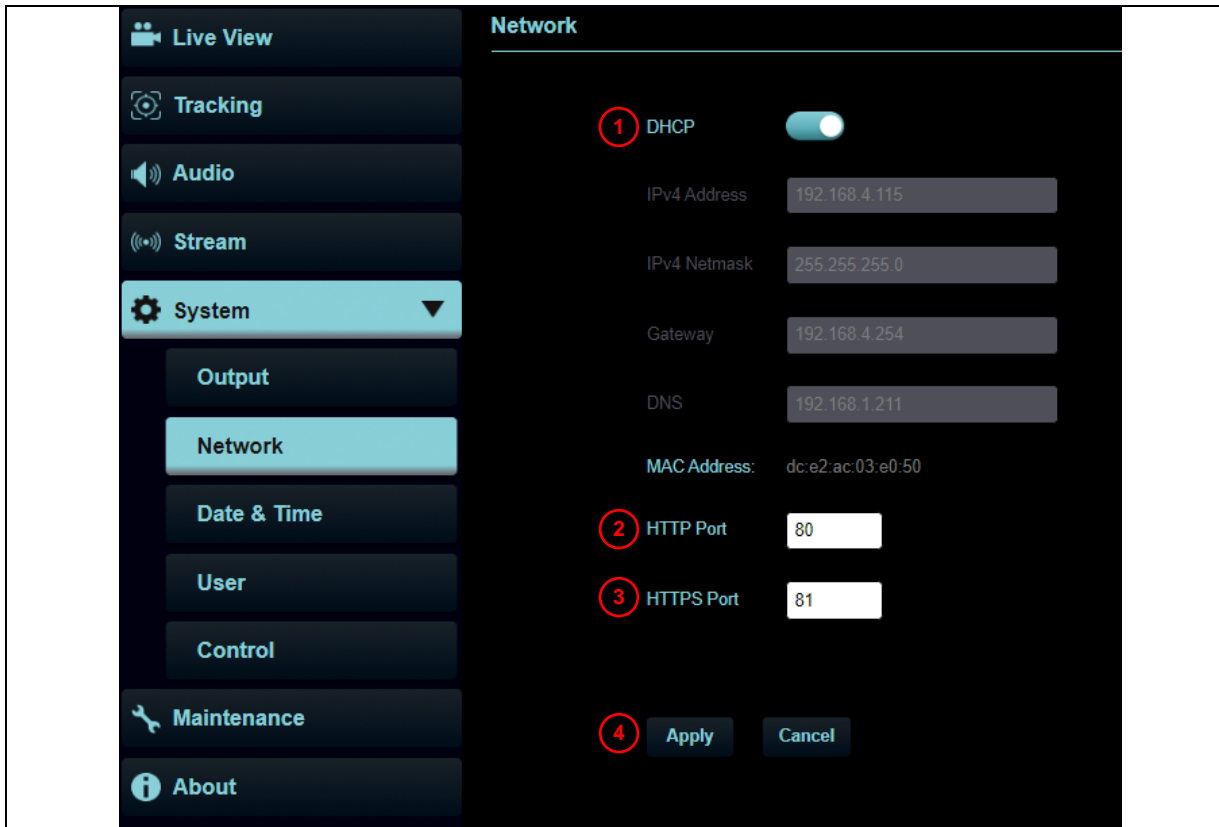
Live View
Tracking
Audio
Stream
System
Output
Network
Date & Time
User
Control
Maintenance
About

Network

1 DHCP
IPv4 Address 192.168.4.115
IPv4 Netmask 255.255.255.0
Gateway 192.168.4.254
DNS 192.168.1.211
MAC Address: dc:e2:ac:03:e0:50
2 HTTP Port 80
3 HTTPS Port 81
4 Apply Cancel